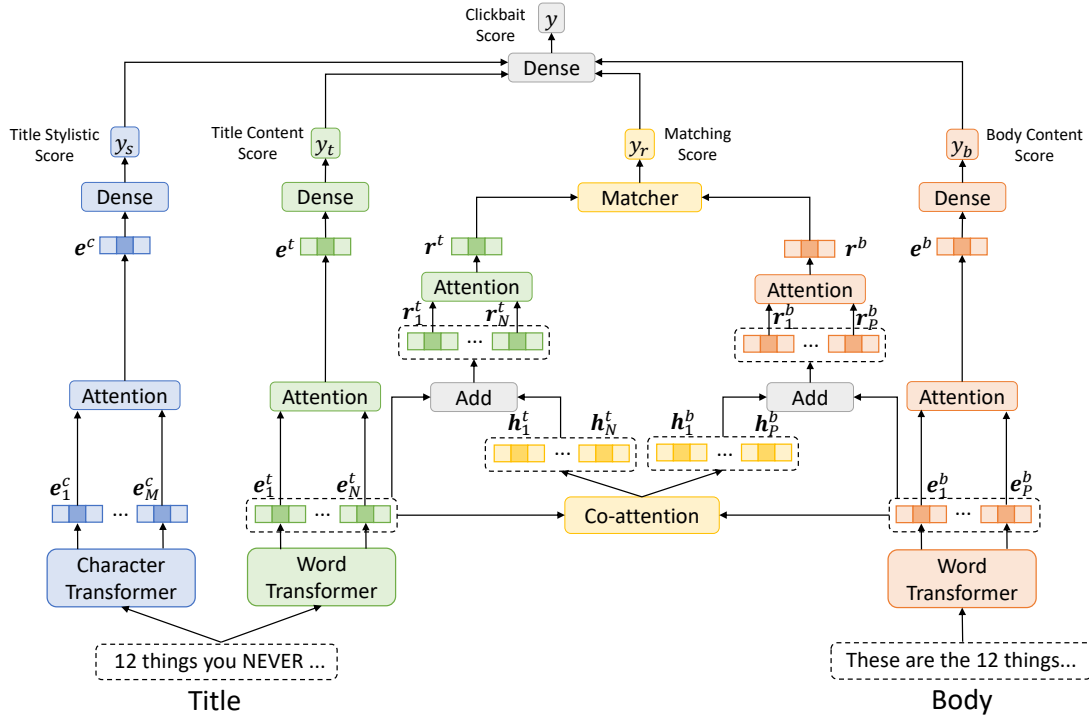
Clickbait Score $y$

Dense

Title Stylistic Score $y_s$

Title Content Score $y_t$

Matching Score $y_r$

Body Content Score $y_b$

Dense

Dense

Matcher

Dense

$\boldsymbol{e}^c$

$\boldsymbol{e}^t$

$\boldsymbol{r}^t$

$\boldsymbol{r}^b$

$\boldsymbol{e}^b$

Attention

Attention

$\boldsymbol{r}_1^t$ ... $\boldsymbol{r}_N^t$

$\boldsymbol{r}_1^b$ ... $\boldsymbol{r}_P^b$

Attention

Attention

Add

Add

Attention

Attention

$\boldsymbol{h}_1^t$ ... $\boldsymbol{h}_N^t$

$\boldsymbol{h}_1^b$ ... $\boldsymbol{h}_P^b$

$\boldsymbol{e}_1^c$ ... $\boldsymbol{e}_M^c$

$\boldsymbol{e}_1^t$ ... $\boldsymbol{e}_N^t$

Co-attention

$\boldsymbol{e}_1^b$ ... $\boldsymbol{e}_P^b$

Character Transformer

Word Transformer

Word Transformer

12 things you NEVER ...

These are the 12 things...

Title

Body